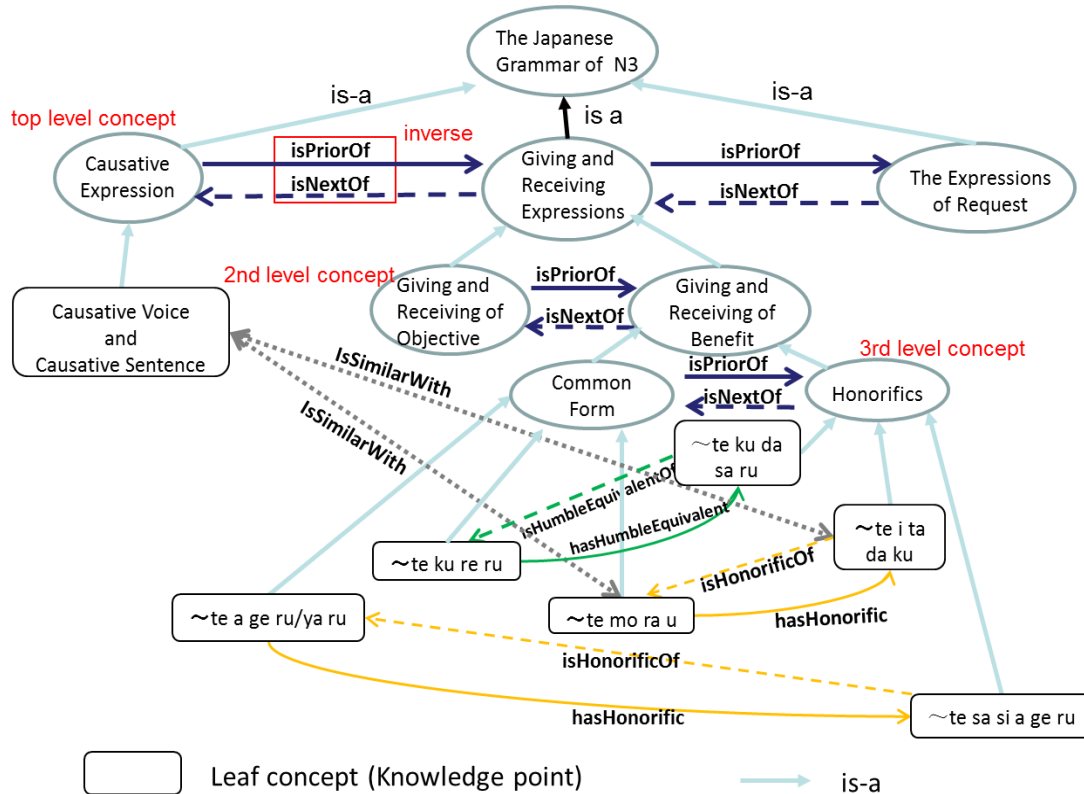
The Japanese Grammar of N3

is-a

is-a

is a

top level concept

inverse

Causative Expression

isPriorOf

isNextOf

Giving and Receiving Expressions

isPriorOf

isNextOf

The Expressions of Request

2nd level concept

Giving and Receiving of Objective

isPriorOf

isNextOf

Giving and Receiving of Benefit

Causative Voice and Causative Sentence

IsSimilarWith

IsSimilarWith

3rd level concept

Common Form

isPriorOf

isNextOf

Honorifics

～te ku da sa ru

isHumbleEquivalentOf

hasHumbleEquivalent

～te ku re ru

～te i ta da ku

isHonorificOf

～te mo ra u

hasHonorific

～te a ge ru/ya ru

isHonorificOf

hasHonorific

～te sa si a ge ru

Leaf concept (Knowledge point)

is-a